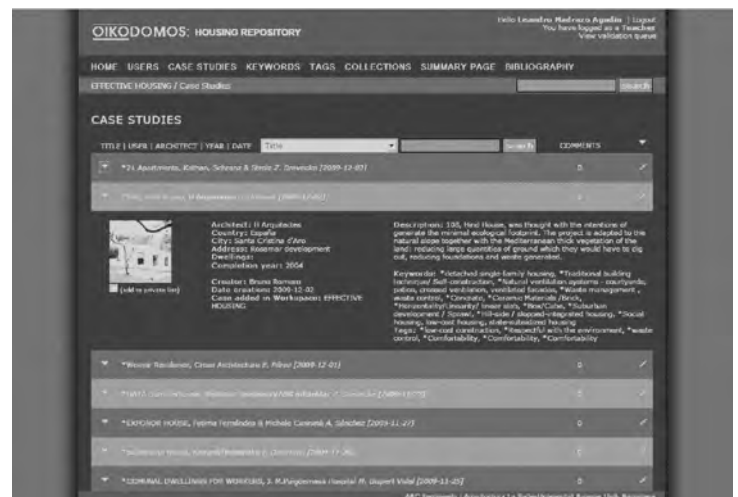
OIKODOMOS: HOUSING REPOSITORY

Hello Leandro Madrazo Agudin | Logout
You have logged as a Teacher
View validation queue

HOME USERS CASE STUDIES KEYWORDS TAGS COLLECTIONS SUMMARY PAGE BIBLIOGRAPHY

EFFECTIVE HOUSING / Case Studies

Search

CASE STUDIES

TITLE | USER | ARCHITECT | YEAR | DATE Title Search COMMENTS

*21 Apartments, Kathan, Schranz & Strolz Z. Dimitrijevic [2009-12-03] 0

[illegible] 0

Architect: II Arquitectes
Country: España
City: Santa Cristina d'Aro
Address: Rosamar development
Dwellings:
Completion year: 2004

Creator: Bruno Romero
Date creation: 2009-12-02
Case added in Workspace: EFFECTIVE HOUSING

[add to private list]

Description: 105, Nest House, was thought with the intention of generate the minimal ecological footprint. The project is adapted to the natural slope together with the Mediterranean thick vegetation of the land; reducing large quantities of ground which they would have to dig out, reducing foundations and waste generated.

Keywords: *detached single-family housing, *Traditional building technique/ Self-construction, *Natural ventilation systems - courtyards, patios, crossed ventilation, ventilated facades, *Waste management, waste control, *Concrete, *Ceramic Materials/Brick, *Permeability/Porosity/ Inner slots, *Box/Cube, *Suburban development / Sprawl, *Hill-side / stepped-integrated housing, *Social housing, low-cost housing, state-subsidized housing
Tags: *low-cost construction, *Respectful with the environment, *waste control, *Comfortability, *Comfortability, *Comfortability

*Woonie Residence, Cinan Architecture F. Pérez [2009-12-01] 0

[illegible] 0

*EXPOSOR HOUSE, Fermin Fernández & Michele Caravelli A. Sanchez [2009-11-27] 0

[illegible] 0

*COMMUNAL DWELLINGS FOR WORKERS, J. M.Fargueneses Hamelet M. Gispert Vidal [2009-11-25] 0

ARC Engineers i Arquitectura La Salle Universitat Ramon Llull, Barcelona